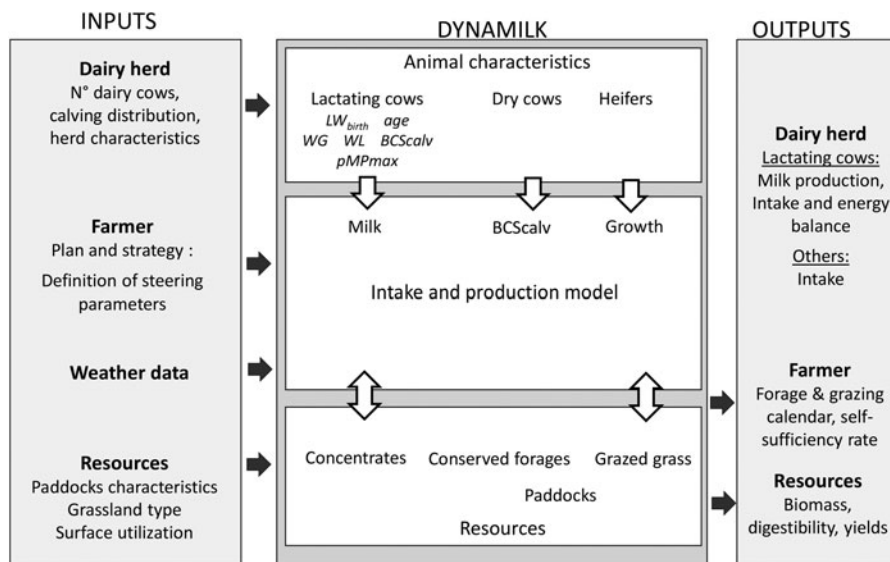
INPUTS

Dairy herd
N° dairy cows, calving distribution, herd characteristics

Farmer
Plan and strategy :
Definition of steering parameters

Weather data

Resources
Paddocks characteristics
Grassland type
Surface utilization

DYNAMILK

Animal characteristics

Lactating cows
$LW_{birth}$ age
WG WL BCScalv
pMPmax

Dry cows

Heifers

Milk

BCScalv

Growth

Intake and production model

Concentrates

Conserved forages

Grazed grass

Paddocks

Resources

OUTPUTS

Dairy herd
Lactating cows:
Milk production, Intake and energy balance
Others:
Intake

Farmer
Forage & grazing calendar, self-sufficiency rate

Resources
Biomass, digestibility, yields